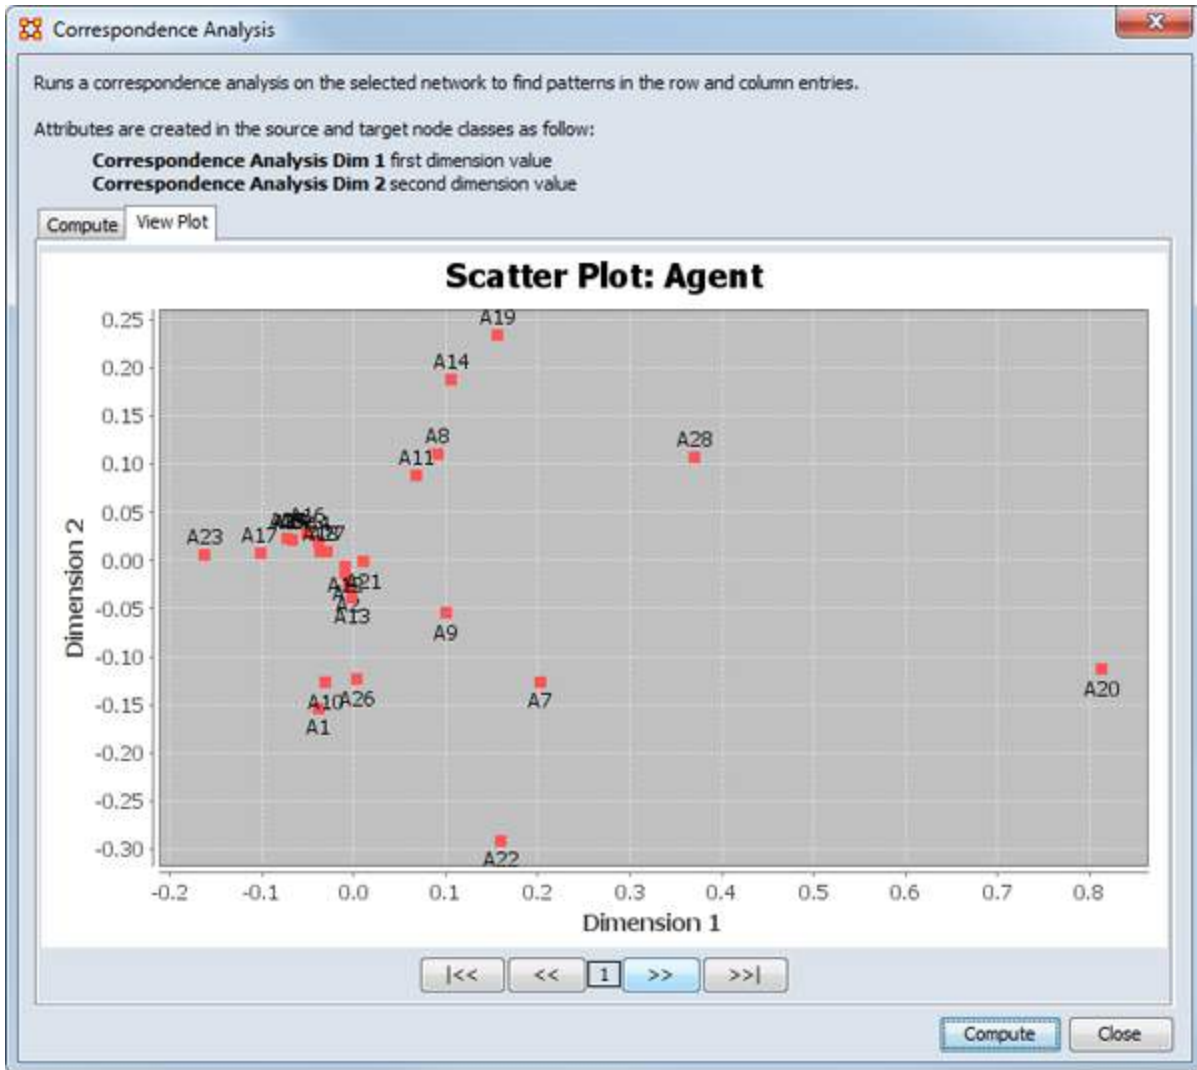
Correspondence Analysis

Runs a correspondence analysis on the selected network to find patterns in the row and column entries.

Attributes are created in the source and target node classes as follow:

**Correspondence Analysis Dim 1** first dimension value
**Correspondence Analysis Dim 2** second dimension value

Compute | View Plot

Scatter Plot: Agent

A19
A14
A8
A11
A28
A23
A17
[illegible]
A21
A13
A9
A10
A26
A1
A7
A20
A22

0.25
0.20
0.15
0.10
0.05
0.00
-0.05
-0.10
-0.15
-0.20
-0.25
-0.30

Dimension 2

-0.2 -0.1 0.0 0.1 0.2 0.3 0.4 0.5 0.6 0.7 0.8

Dimension 1

|<< << 1 >> >>|

Compute Close